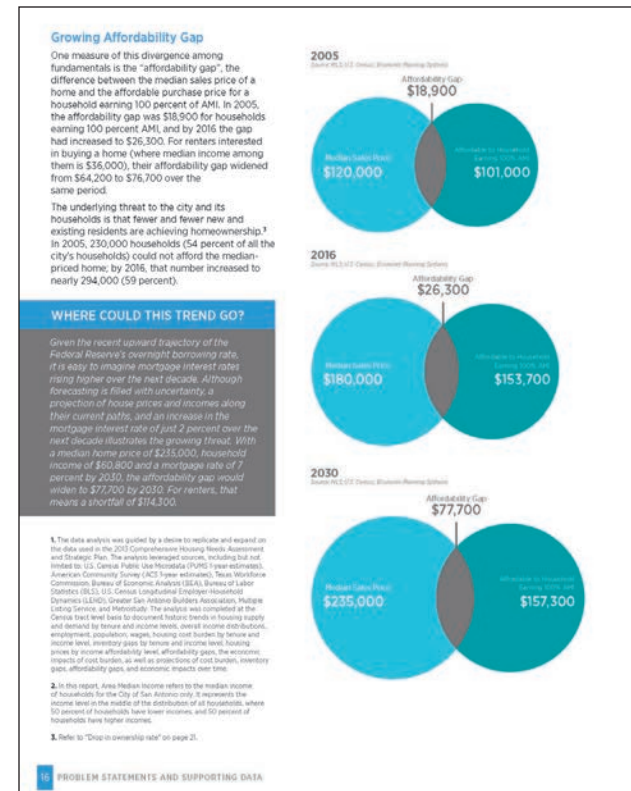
Growing Affordability Gap

One measure of this divergence among fundamentals is the "affordability gap", the difference between the median sales price of a home and the affordable purchase price for a household earning 100 percent of AMI. In 2005, the affordability gap was $18,900 for households earning 100 percent AMI, and by 2016 the gap had increased to $26,300. For renters interested in buying a home (where median income among them is $36,000), their affordability gap widened from $64,200 to $76,700 over the same period.

The underlying threat to the city and its households is that fewer and fewer new and existing residents are achieving homeownership.³ In 2005, 230,000 households (54 percent of all the city's households) could not afford the median-priced home; by 2016, that number increased to nearly 294,000 (59 percent).

WHERE COULD THIS TREND GO?

Given the recent upward trajectory of the Federal Reserve's overnight borrowing rate, it is easy to imagine mortgage interest rates rising higher over the next decade. Although forecasting is filled with uncertainty, a projection of house prices and incomes along their current paths, and an increase in the mortgage interest rate of just 2 percent over the next decade illustrates the growing threat. With a median home price of $235,000, household income of $60,800 and a mortgage rate of 7 percent by 2030, the affordability gap would widen to $77,700 by 2030. For renters, that means a shortfall of $114,300.

1. The data analysis was guided by a desire to replicate and expand on the data used in the 2013 Comprehensive Housing Needs Assessment and Strategic Plan. The analysis leveraged sources, including but not limited to: U.S. Census Public Use Microdata (PUMS 1-year estimates), American Community Survey (ACS 1-year estimates), Texas Workforce Commission, Bureau of Economic Analysis (BEA), Bureau of Labor Statistics (BLS), U.S. Census Longitudinal Employer-Household Dynamics (LEHD), Greater San Antonio Builders Association, Multiple Listing Service, and Metrostudy. The analysis was completed at the Census tract level basis to document historic trends in housing supply and demand by tenure and income levels, overall income distributions, employment, population, wages, housing cost burden by tenure and income level, inventory gaps by tenure and income level, housing prices by income affordability level, affordability gaps, the economic impacts of cost burden, as well as projections of cost burden, inventory gaps, affordability gaps, and economic impacts over time.

2. In this report, Area Median Income refers to the median income of households for the City of San Antonio only. It represents the income level in the middle of the distribution of all households, where 50 percent of households have lower incomes, and 50 percent of households have higher incomes.

3. Refer to "Drop in ownership rate" on page 21.

2005
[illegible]
Affordability Gap
$18,900
Median Sales Price
$120,000
Affordable to Household Earning 100% AMI
$101,000

2016
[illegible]
Affordability Gap
$26,300
Median Sales Price
$180,000
Affordable to Household Earning 100% AMI
$153,700

2030
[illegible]
Affordability Gap
$77,700
Median Sales Price
$235,000
Affordable to Household Earning 100% AMI
$157,300

16 PROBLEM STATEMENTS AND SUPPORTING DATA